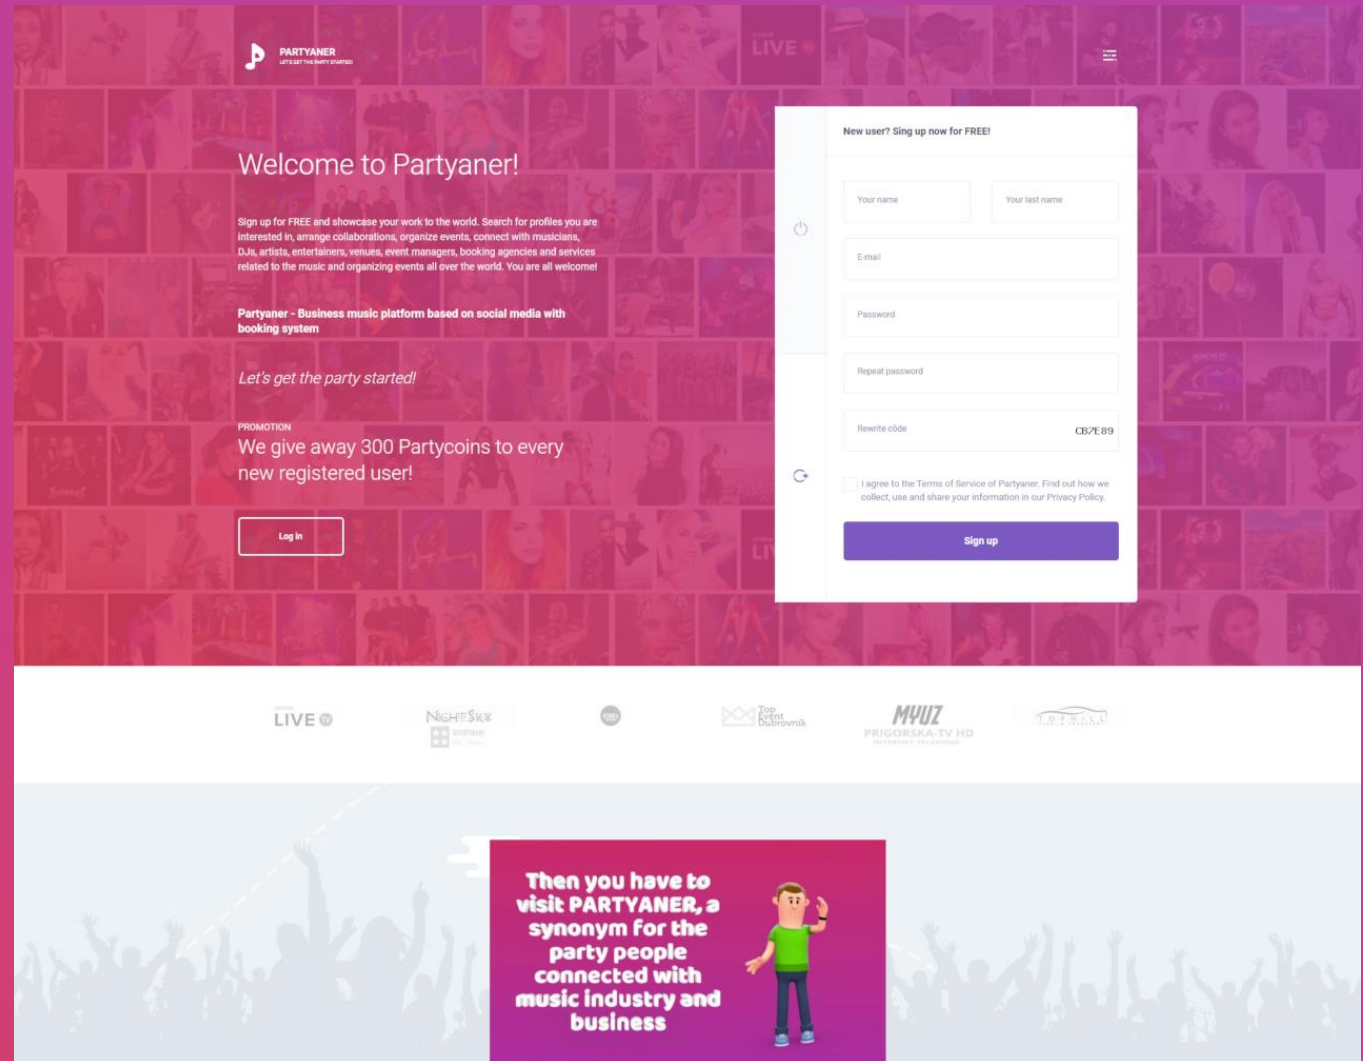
PARTYANER
LET'S GET THE PARTY STARTED!

Welcome to Partyaner!

Sign up for FREE and showcase your work to the world. Search for profiles you are interested in, arrange collaborations, organize events, connect with musicians, DJs, artists, entertainers, venues, event managers, booking agencies and services related to the music and organizing events all over the world. You are all welcome!

Partyaner - Business music platform based on social media with booking system

Let's get the party started!

PROMOTION
We give away 300 Partycoins to every new registered user!

Log in

New user? Sing up now for FREE!

Your name
Your last name
E-mail
Password
Repeat password
Rewrite code
CB7E89

I agree to the Terms of Service of Partyaner. Find out how we collect, use and share your information in our Privacy Policy.

Sign up

LIVE
NIGHT SKY
Top Event Dubrovnik
MYUZ
PRIGORSKA-TV HD

Then you have to visit PARTYANER, a synonym for the party people connected with music industry and business